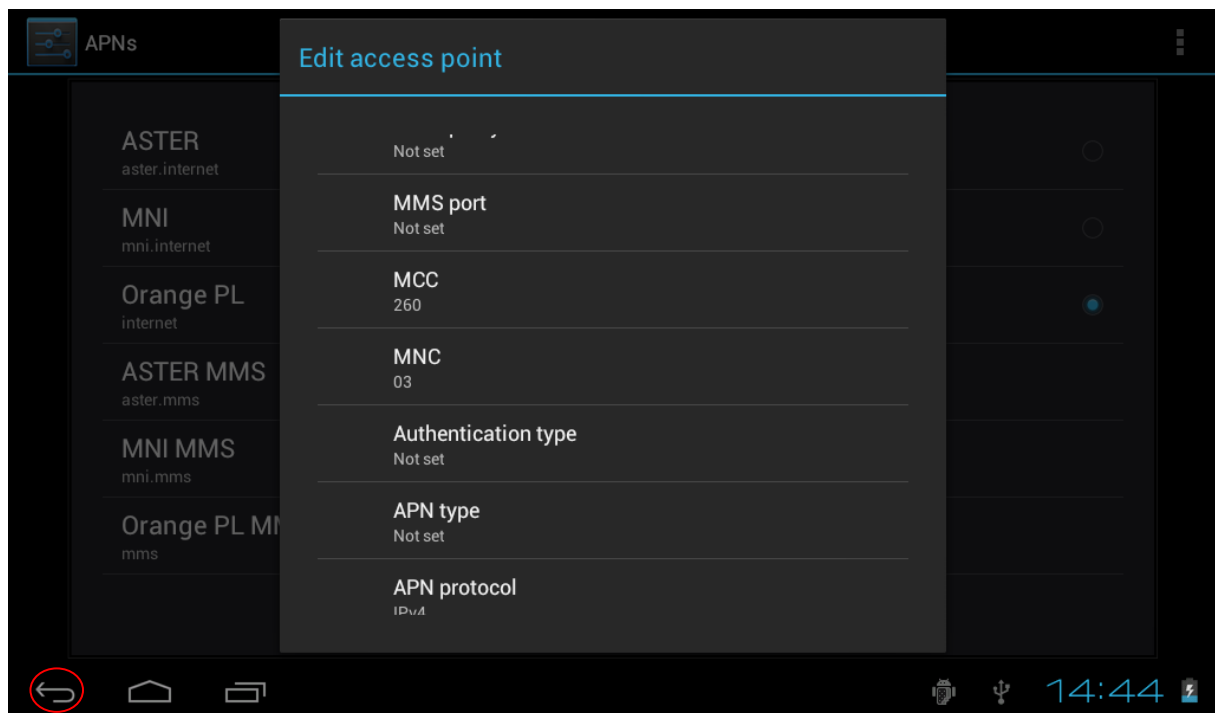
APNs

ASTER
aster.internet

MNI
mni.internet

Orange PL
internet

ASTER MMS
aster.mms

MNI MMS
mni.mms

Orange PL M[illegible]
mms

Edit access point

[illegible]
Not set

MMS port
Not set

MCC
260

MNC
03

Authentication type
Not set

APN type
Not set

APN protocol
IPv4

14:44